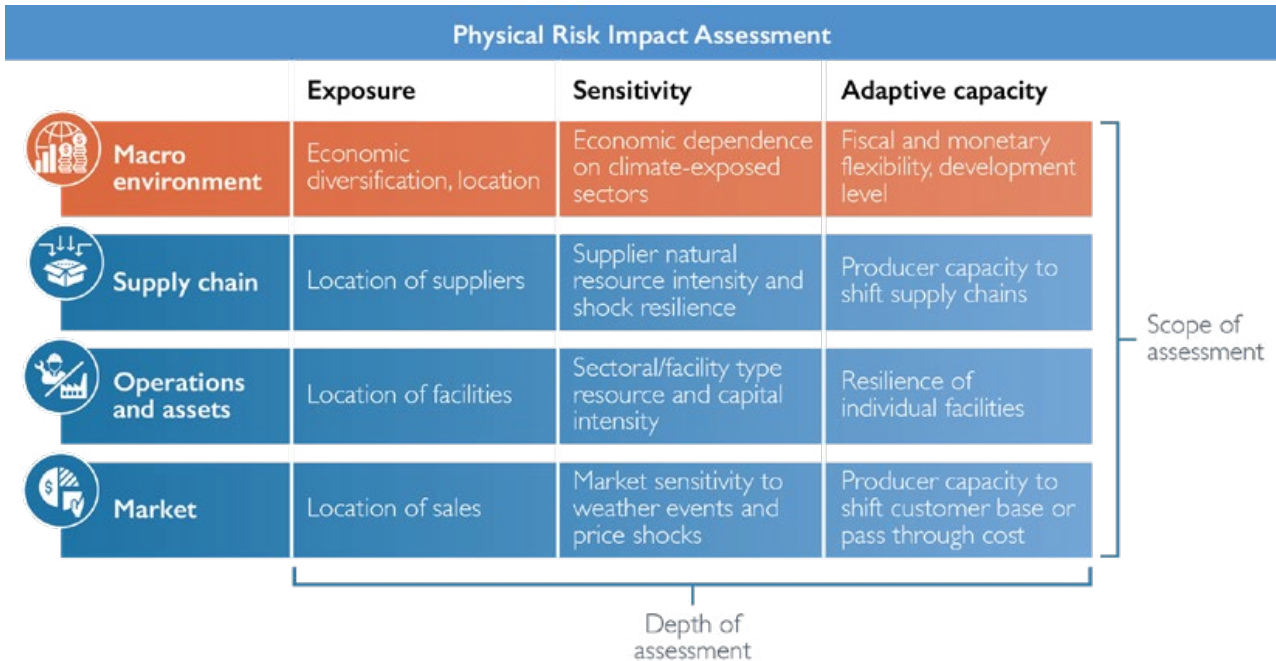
Physical Risk Impact Assessment

| | Exposure | Sensitivity | Adaptive capacity |
|---|---|---|---|
| Macro environment | Economic diversification, location | Economic dependence on climate-exposed sectors | Fiscal and monetary flexibility, development level |
| Supply chain | Location of suppliers | Supplier natural resource intensity and shock resilience | Producer capacity to shift supply chains |
| Operations and assets | Location of facilities | Sectoral/facility type resource and capital intensity | Resilience of individual facilities |
| Market | Location of sales | Market sensitivity to weather events and price shocks | Producer capacity to shift customer base or pass through cost |

Scope of assessment

Depth of assessment